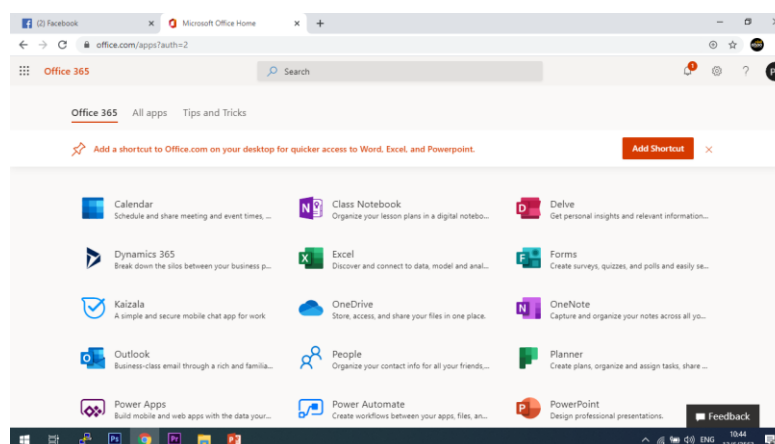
(2) Facebook
Microsoft Office Home
office.com/apps?auth=2
Office 365
Search
Office 365 All apps Tips and Tricks
Add a shortcut to Office.com on your desktop for quicker access to Word, Excel, and Powerpoint.
Add Shortcut
Calendar
Schedule and share meeting and event times, ...
Class Notebook
Organize your lesson plans in a digital notebo...
Delve
Get personal insights and relevant information...
Dynamics 365
Break down the silos between your business p...
Excel
Discover and connect to data, model and anal...
Forms
Create surveys, quizzes, and polls and easily se...
Kaizala
A simple and secure mobile chat app for work
OneDrive
Store, access, and share your files in one place.
OneNote
Capture and organize your notes across all yo...
Outlook
Business-class email through a rich and familia...
People
Organize your contact info for all your friends,...
Planner
Create plans, organize and assign tasks, share ...
Power Apps
Build mobile and web apps with the data your...
Power Automate
Create workflows between your apps, files, an...
PowerPoint
Design professional presentations.
Feedback
ENG
10:44